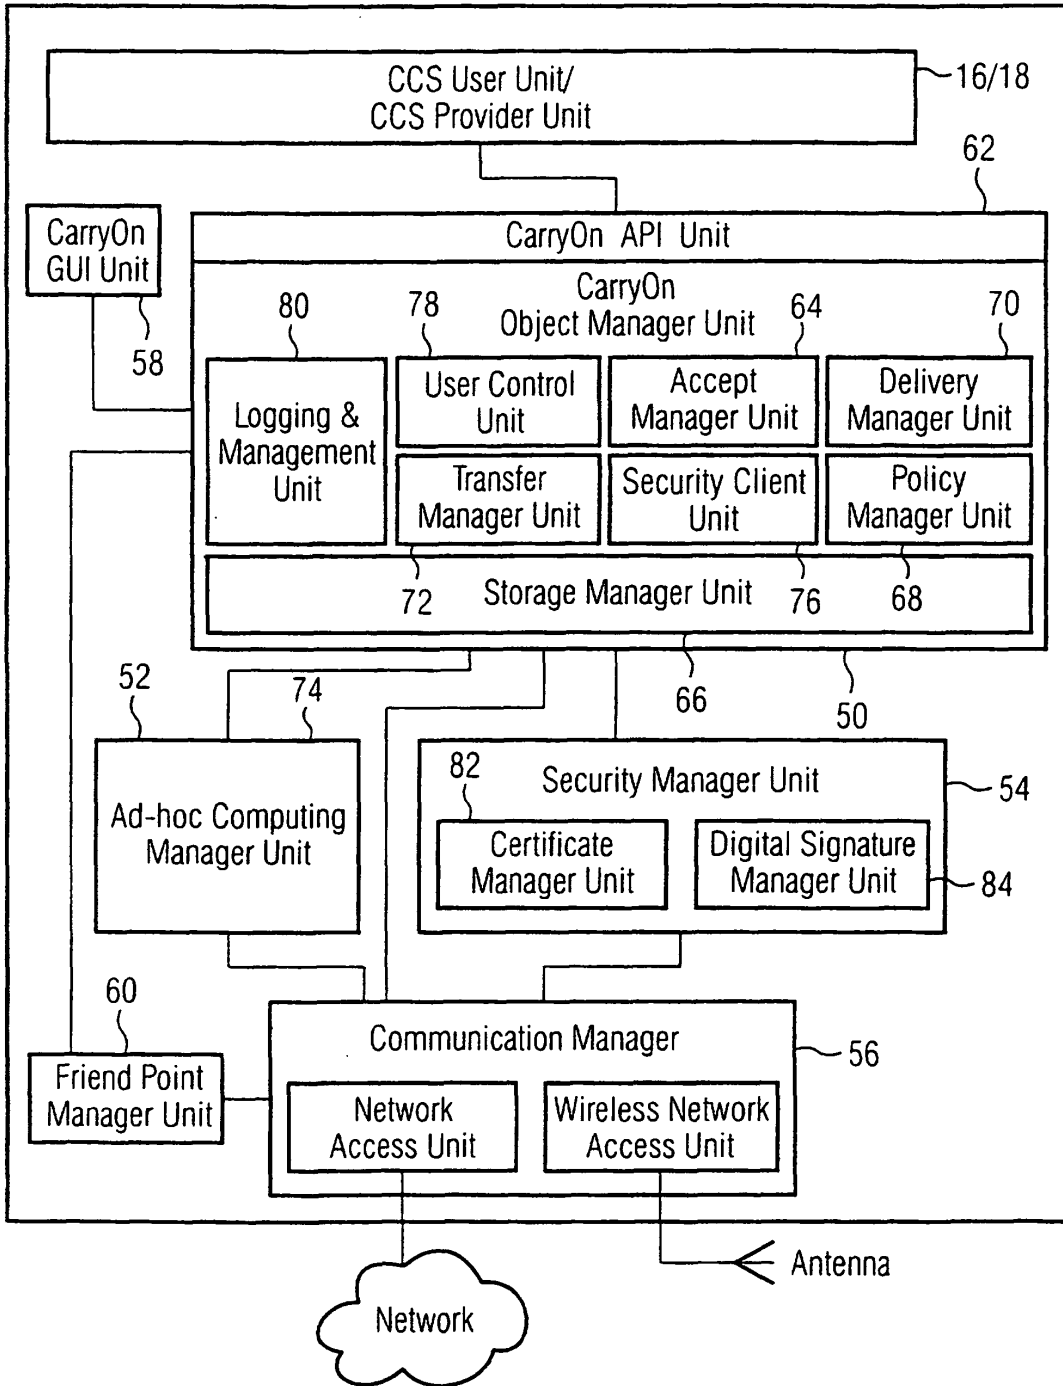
CCS User Unit/
CCS Provider Unit

16/18

62

CarryOn GUI Unit

CarryOn API Unit

CarryOn Object Manager Unit

58

80

78

64

70

Logging & Management Unit

User Control Unit

Accept Manager Unit

Delivery Manager Unit

Transfer Manager Unit

Security Client Unit

Policy Manager Unit

72

Storage Manager Unit

76

68

52

74

66

50

82

Security Manager Unit

54

Ad-hoc Computing Manager Unit

Certificate Manager Unit

Digital Signature Manager Unit

84

60

Communication Manager

56

Friend Point Manager Unit

Network Access Unit

Wireless Network Access Unit

Antenna

Network